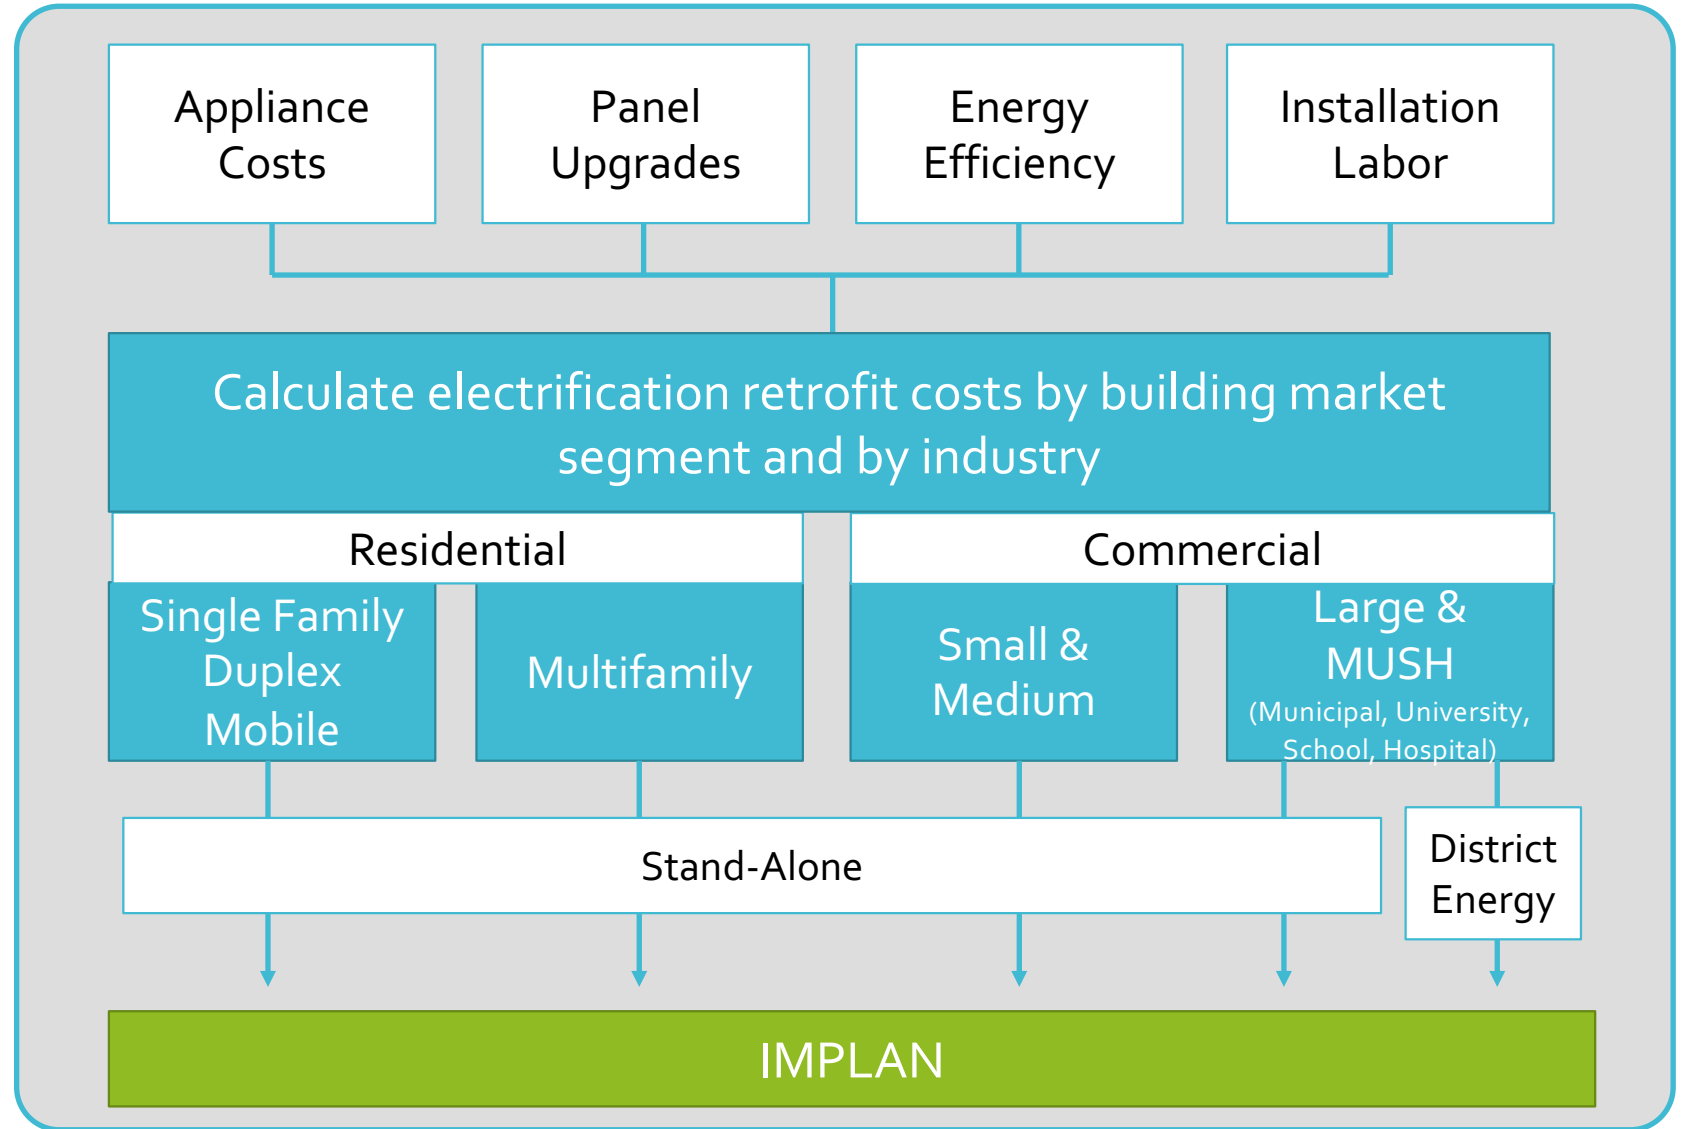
Appliance Costs

Panel Upgrades

Energy Efficiency

Installation Labor

Calculate electrification retrofit costs by building market segment and by industry

Residential

Commercial

Single Family Duplex Mobile

Multifamily

Small & Medium

Large & MUSH (Municipal, University, School, Hospital)

Stand-Alone

District Energy

IMPLAN